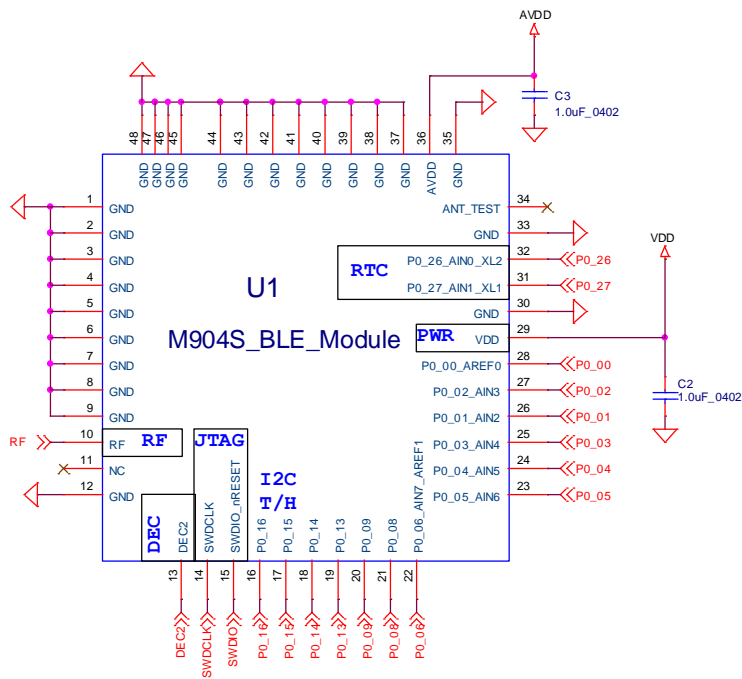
AVDD

C3
1.0uF_0402

48 47 46 45 44 43 42 41 40 39 38 37 36 35

GND GND GND GND GND GND GND GND GND GND GND GND AVDD GND

1 GND
2 GND
3 GND
4 GND
5 GND
6 GND
7 GND
8 GND
9 GND
RF 10 RF RF
11 NC
12 GND

U1

M904S_BLE_Module

ANT_TEST 34
GND 33
RTC
P0_26_AIN0_XL2 32 P0_26
P0_27_AIN1_XL1 31 P0_27
GND 30
PWR
VDD 29
VDD
P0_00_AREF0 28 P0_00
P0_02_AIN3 27 P0_02
P0_01_AIN2 26 P0_01
P0_03_AIN4 25 P0_03
P0_04_AIN5 24 P0_04
P0_05_AIN6 23 P0_05

C2
1.0uF_0402

JTAG
I2C
T/H
DEC

DEC2 SWDCLK SWDIO_nRESET P0_16 P0_15 P0_14 P0_13 P0_09 P0_08 P0_06_AIN7_AREF1

13 14 15 16 17 18 19 20 21 22

DEC2 SWDCLK SWDIO P0_16 P0_15 P0_14 P0_13 P0_09 P0_08 P0_06